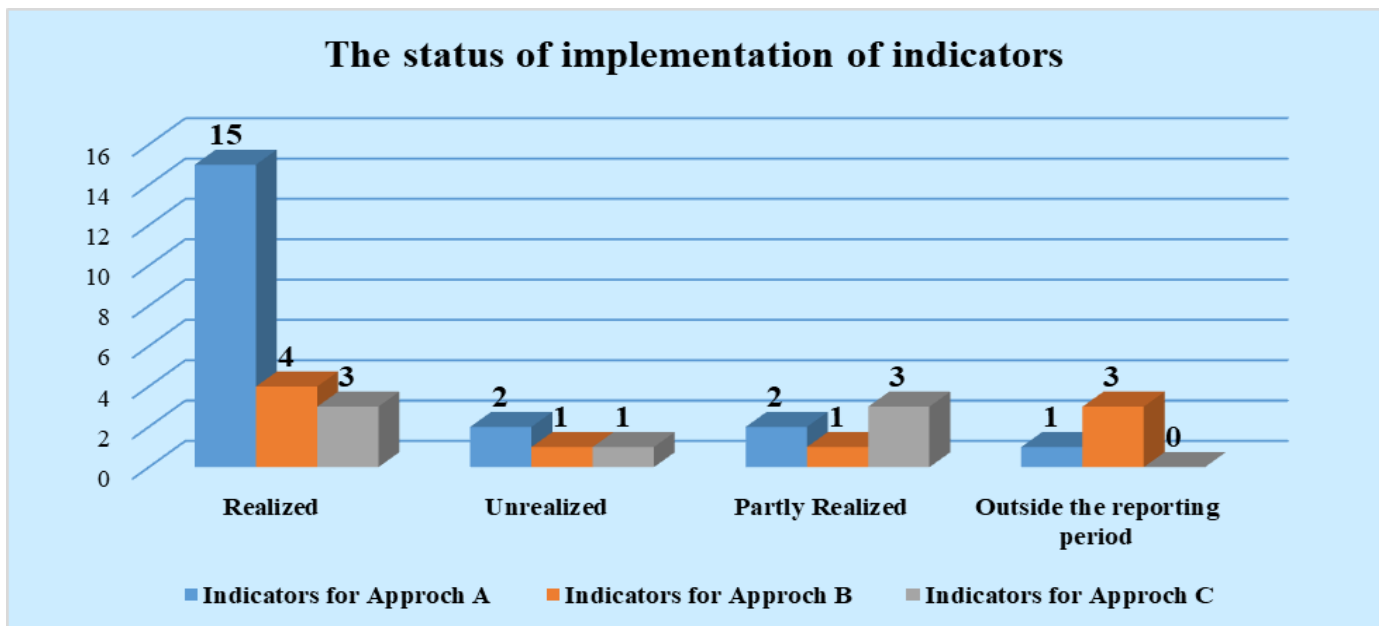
The status of implementation of indicators

16
14
12
10
8
6
4
2
0

15 4 3
2 1 1
2 1 3
1 3 0

Realized
Unrealized
Partly Realized
Outside the reporting period

Indicators for Approch A
Indicators for Approch B
Indicators for Approch C